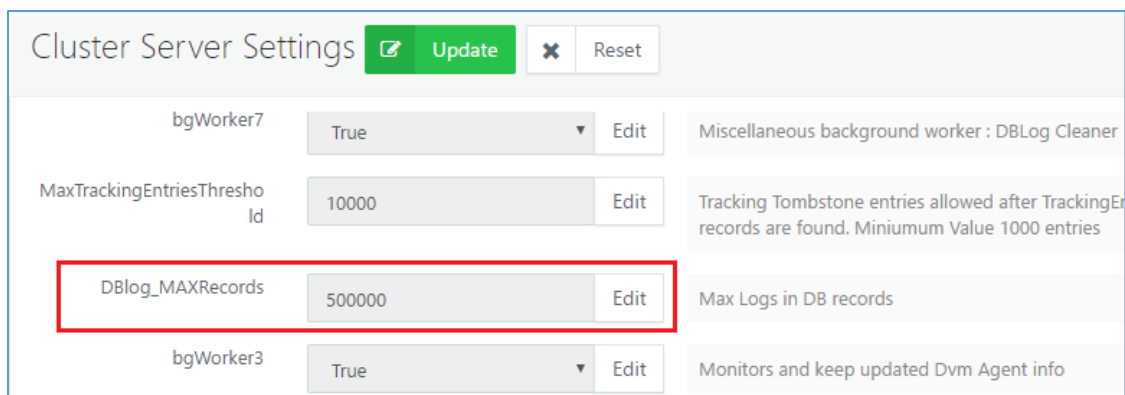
Cluster Server Settings Update Reset

bgWorker7 True Edit Miscellaneous background worker : DBLog Cleaner

MaxTrackingEntriesThreshold 10000 Edit Tracking Tombstone entries allowed after TrackingE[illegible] records are found. Miniumum Value 1000 entries

DBlog_MAXRecords 500000 Edit Max Logs in DB records

bgWorker3 True Edit Monitors and keep updated Dvm Agent info